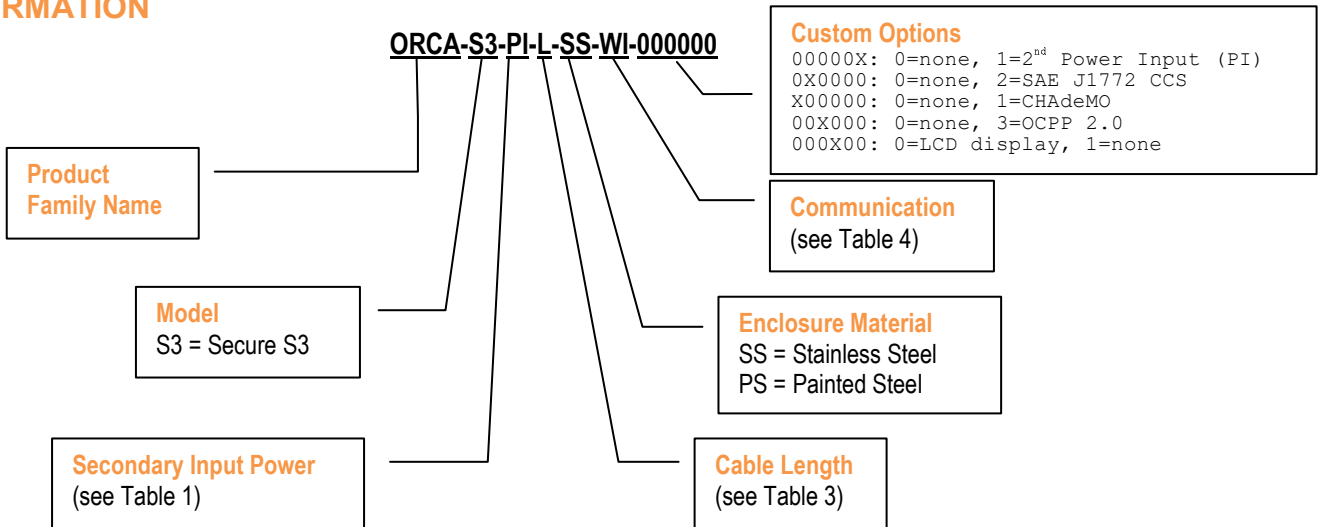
RMATION

ORCA-S3-PI-L-SS-WI-000000

Custom Options
00000X: 0=none, 1=2$^{nd}$ Power Input (PI)
0X0000: 0=none, 2=SAE J1772 CCS
X00000: 0=none, 1=CHAdeMO
00X000: 0=none, 3=OCPP 2.0
000X00: 0=LCD display, 1=none

Product Family Name

Communication
(see Table 4)

Model
S3 = Secure S3

Enclosure Material
SS = Stainless Steel
PS = Painted Steel

Secondary Input Power
(see Table 1)

Cable Length
(see Table 3)